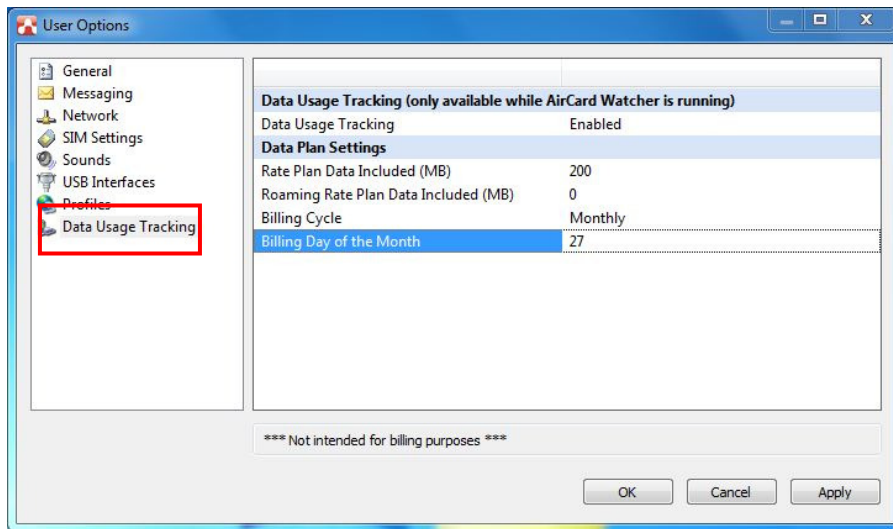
User Options

General
Messaging
Network
SIM Settings
Sounds
USB Interfaces
Profiles
Data Usage Tracking

| Data Usage Tracking (only available while AirCard Watcher is running) | |
|---|---|
| Data Usage Tracking | Enabled |
| **Data Plan Settings** | |
| Rate Plan Data Included (MB) | 200 |
| Roaming Rate Plan Data Included (MB) | 0 |
| Billing Cycle | Monthly |
| Billing Day of the Month | 27 |

*** Not intended for billing purposes ***

OK
Cancel
Apply